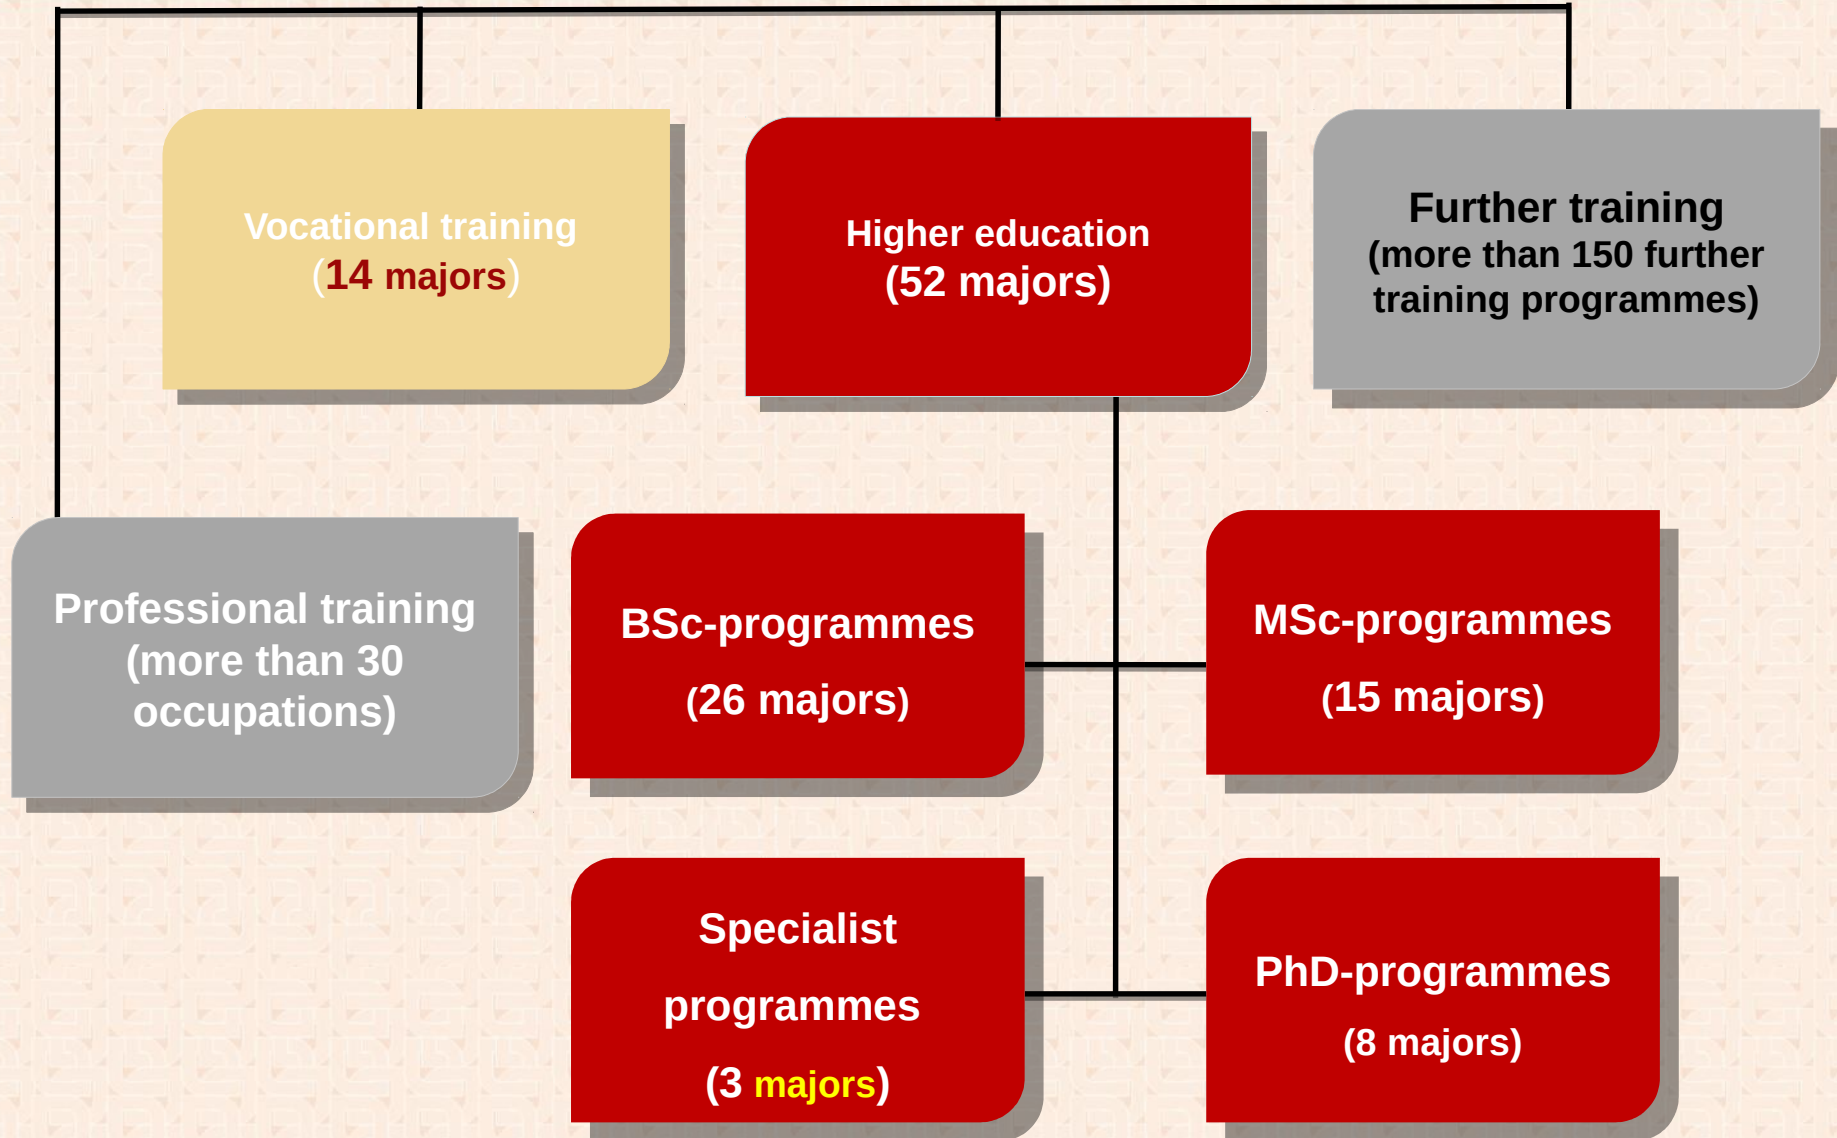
Vocational training
(14 majors)

Higher education
(52 majors)

Further training
(more than 150 further training programmes)

Professional training
(more than 30 occupations)

BSc-programmes
(26 majors)

MSc-programmes
(15 majors)

Specialist programmes
(3 majors)

PhD-programmes
(8 majors)